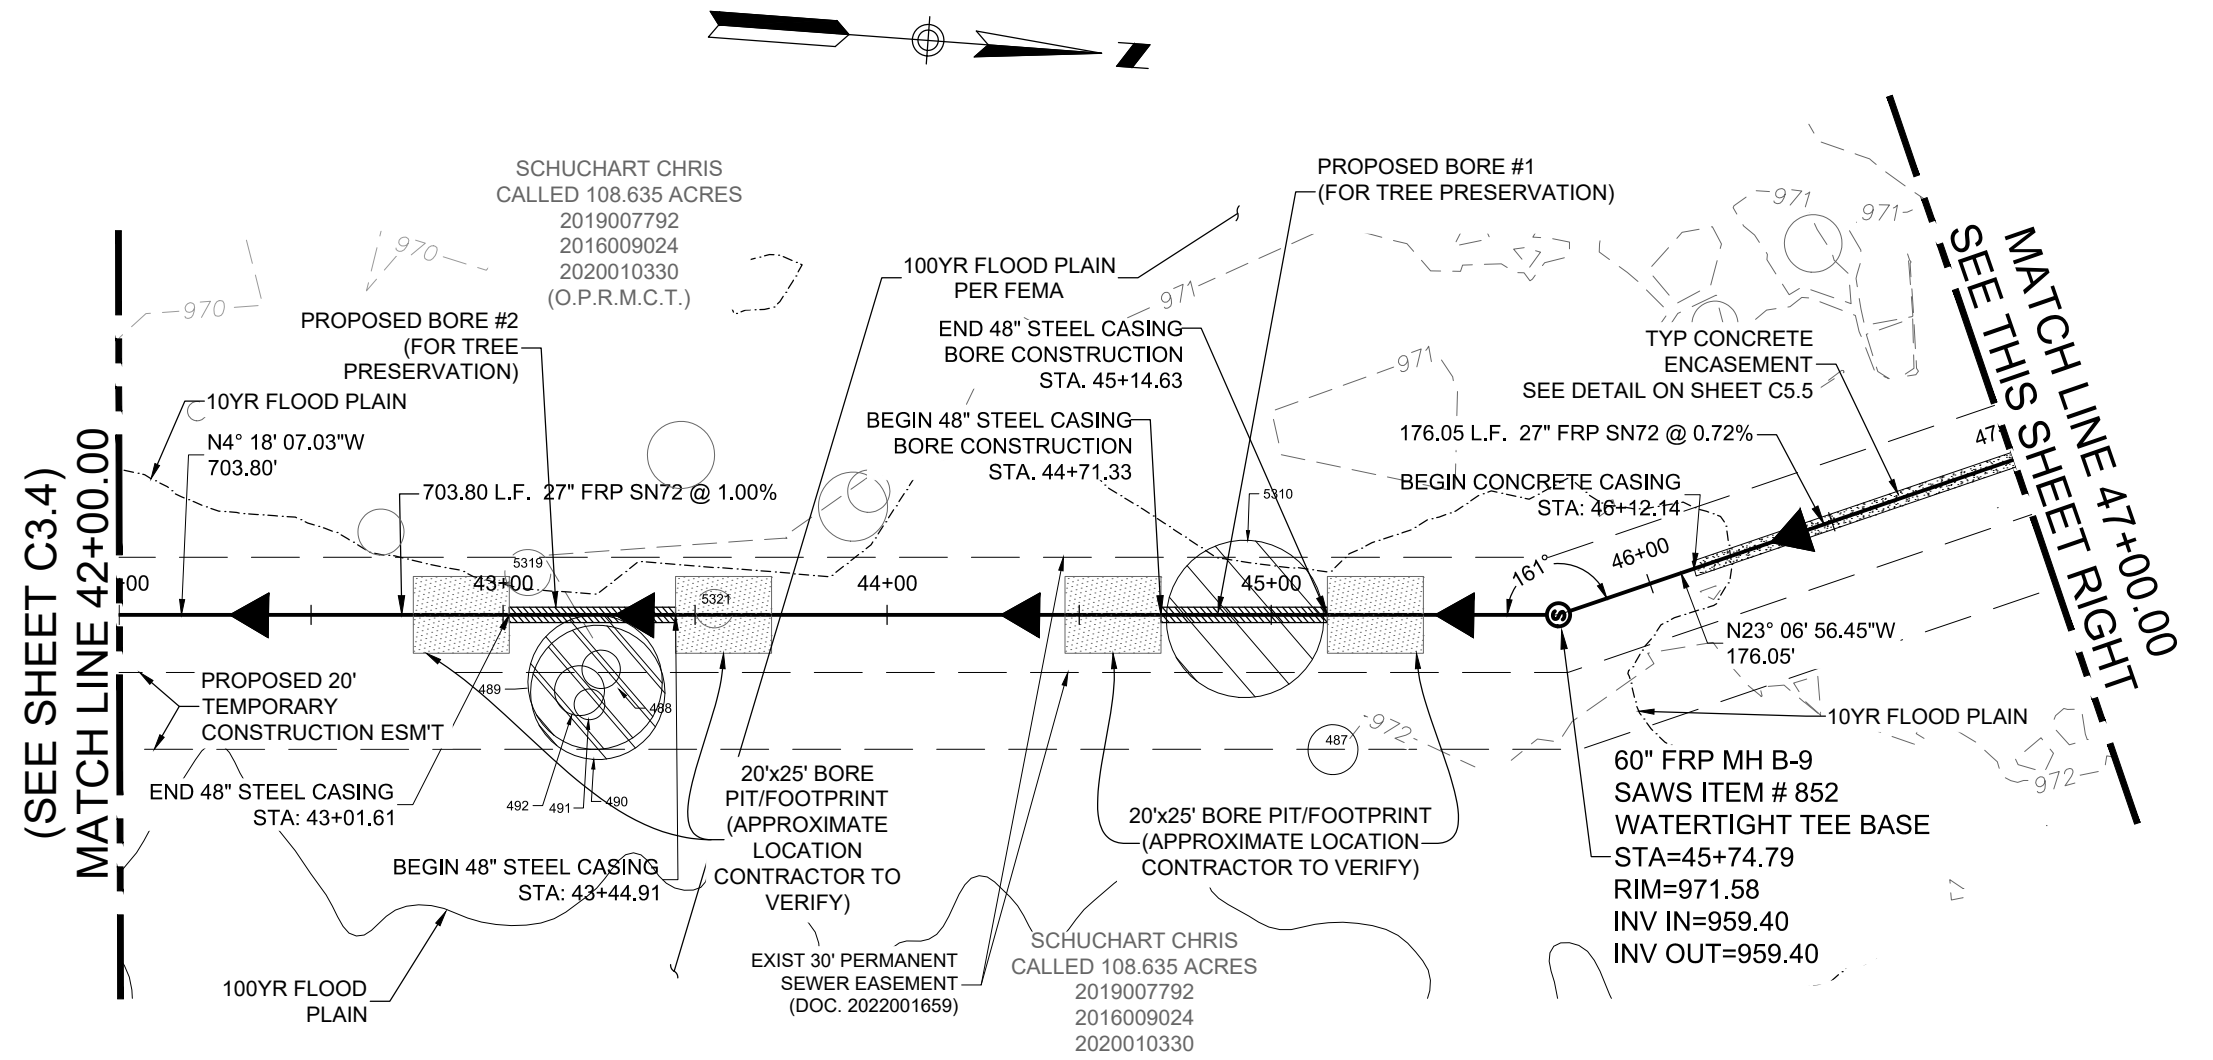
SCHUCHART CHRIS
CALLED 108.635 ACRES
2019007792
2016009024
2020010330
(O.P.R.M.C.T.)

970
970
971
971
971
971

PROPOSED BORE #1
(FOR TREE PRESERVATION)

100YR FLOOD PLAIN
PER FEMA

PROPOSED BORE #2
(FOR TREE
PRESERVATION)

END 48" STEEL CASING
BORE CONSTRUCTION
STA. 45+14.63

TYP CONCRETE
ENCASEMENT
SEE DETAIL ON SHEET C5.5

10YR FLOOD PLAIN

N4° 18' 07.03"W
703.80'

BEGIN 48" STEEL CASING
BORE CONSTRUCTION
STA. 44+71.33

176.05 L.F. 27" FRP SN72 @ 0.72%

703.80 L.F. 27" FRP SN72 @ 1.00%

BEGIN CONCRETE CASING
STA: 46+12.14

MATCH LINE 47+00.00
SEE THIS SHEET RIGHT

(SEE SHEET C3.4)
MATCH LINE 42+00.00

5319
5310
5321
00
43+00
44+00
45+00
46+00
161°
47

N23° 06' 56.45"W
176.05'

PROPOSED 20'
TEMPORARY
CONSTRUCTION ESM'T

489
488
487
972
972

10YR FLOOD PLAIN

END 48" STEEL CASING
STA: 43+01.61

492
491
490

20'x25' BORE
PIT/FOOTPRINT
(APPROXIMATE
LOCATION
CONTRACTOR TO
VERIFY)

20'x25' BORE PIT/FOOTPRINT
(APPROXIMATE LOCATION
CONTRACTOR TO VERIFY)

60" FRP MH B-9
SAWS ITEM # 852
WATERTIGHT TEE BASE
STA=45+74.79
RIM=971.58
INV IN=959.40
INV OUT=959.40

BEGIN 48" STEEL CASING
STA: 43+44.91

EXIST 30' PERMANENT
SEWER EASEMENT
(DOC. 2022001659)

SCHUCHART CHRIS
CALLED 108.635 ACRES
2019007792
2016009024
2020010330

100YR FLOOD
PLAIN